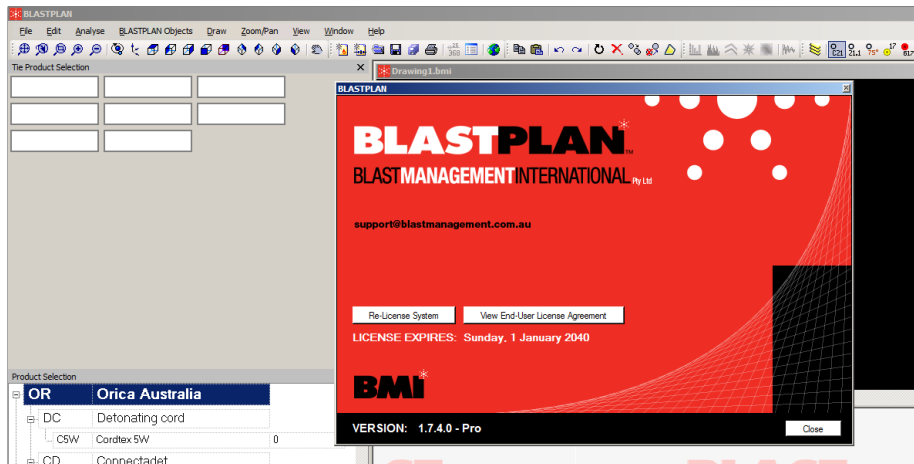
BLASTPLAN

File Edit Analyse BLASTPLAN Objects Draw Zoom/Pan View Window Help

Tie Product Selection

Drawing1.bmi

BLASTPLAN

BLASTPLAN™

BLASTMANAGEMENTINTERNATIONAL Pty Ltd

support@blastmanagement.com.au

Re-License System

View End-User License Agreement

LICENSE EXPIRES: Sunday, 1 January 2040

BMI

VERSION: 1.7.4.0 - Pro

Close

Product Selection

| | | |
|---|---|---|
| OR | Orica Australia | |
| DC | Detonating cord | |
| C5W | Cordtex 5W | 0 |
| CD | Connectadet | |